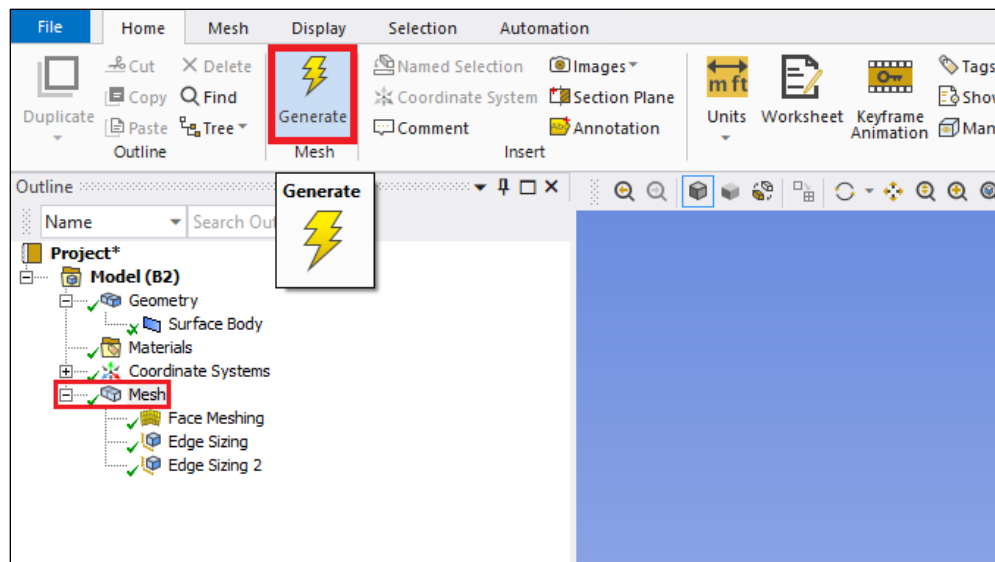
File Home Mesh Display Selection Automation

Duplicate
Cut
Copy
Paste
Delete
Find
Tree
Outline

Generate
Mesh

Named Selection
Coordinate System
Comment
Images
Section Plane
Annotation
Insert

m ft
Units
Worksheet
Keyframe Animation
Tags
Show
Man

Outline

Generate

Name
Search Out

Project*
Model (B2)
Geometry
Surface Body
Materials
Coordinate Systems
Mesh
Face Meshing
Edge Sizing
Edge Sizing 2